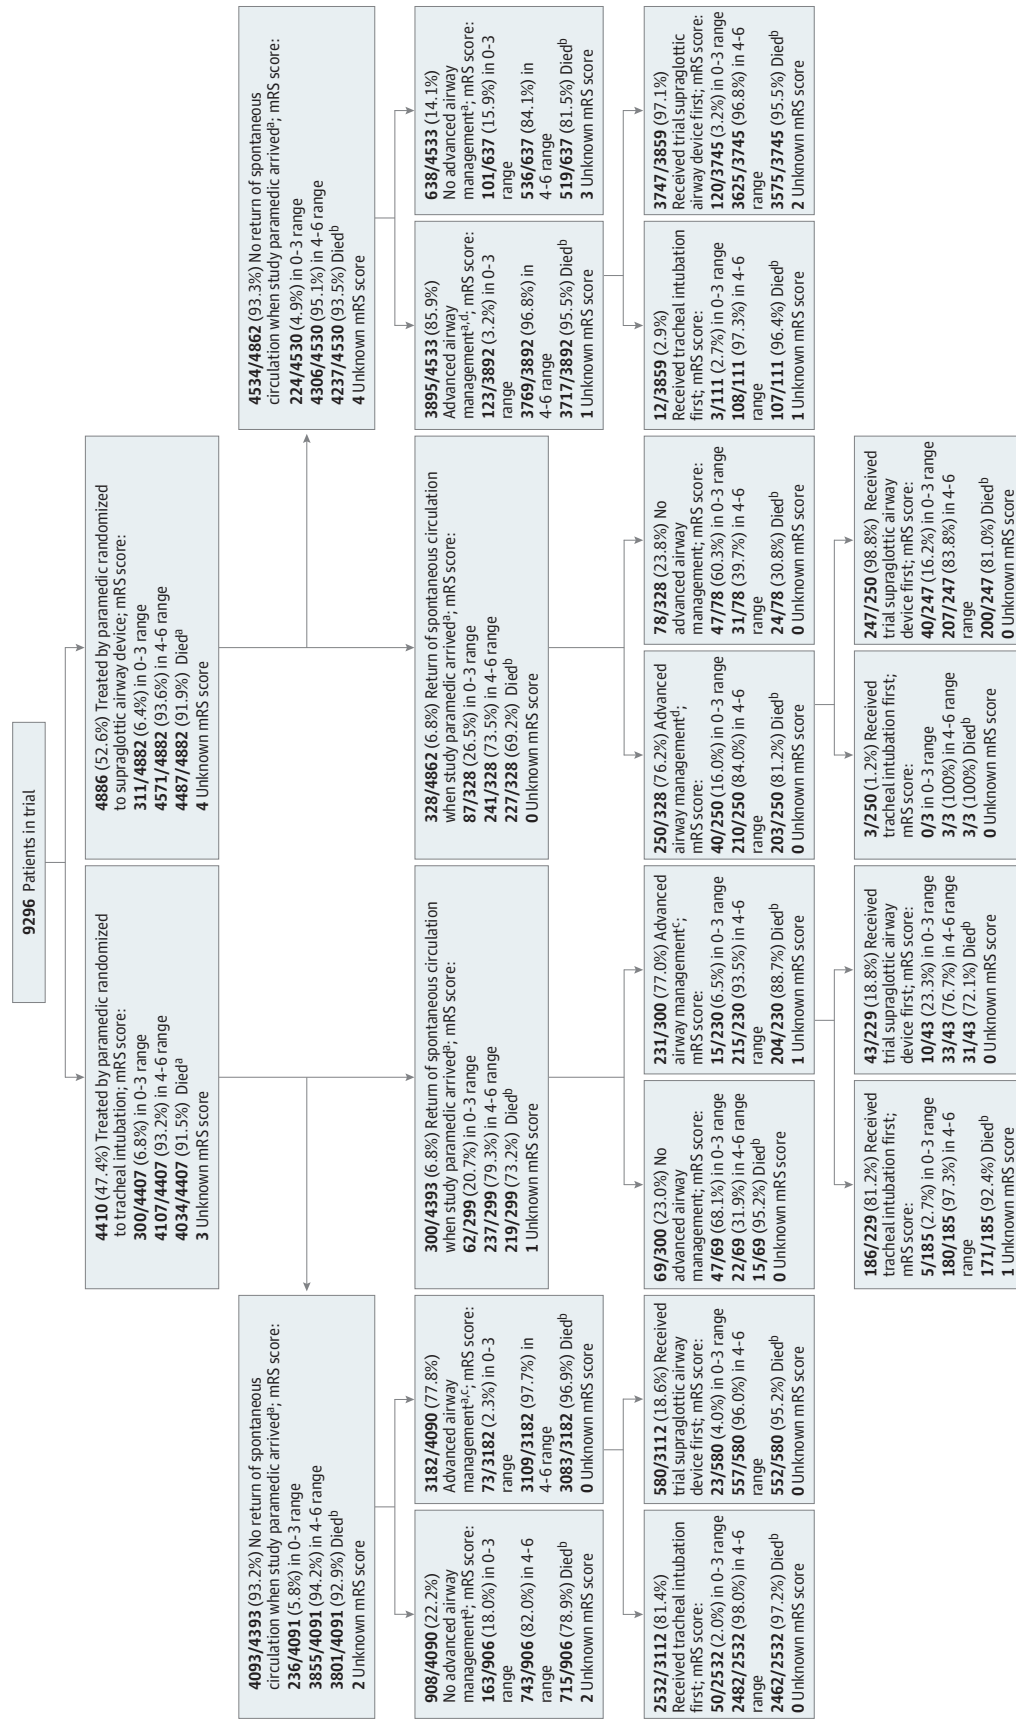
9296 Patients in trial

4410 (47.4%) Treated by paramedic randomized to tracheal intubation; mRS score:
300/4407 (6.8%) in 0-3 range
4107/4407 (93.2%) in 4-6 range
4034/4407 (91.5%) Died$^{a}$
3 Unknown mRS score

4886 (52.6%) Treated by paramedic randomized to supraglottic airway device; mRS score:
311/4882 (6.4%) in 0-3 range
4571/4882 (93.6%) in 4-6 range
4487/4882 (91.9%) Died$^{a}$
4 Unknown mRS score

4093/4393 (93.2%) No return of spontaneous circulation when study paramedic arrived$^{a}$; mRS score:
236/4091 (5.8%) in 0-3 range
3855/4091 (94.2%) in 4-6 range
3801/4091 (92.9%) Died$^{b}$
2 Unknown mRS score

300/4393 (6.8%) Return of spontaneous circulation when study paramedic arrived$^{a}$; mRS score:
62/299 (20.7%) in 0-3 range
237/299 (79.3%) in 4-6 range
219/299 (73.2%) Died$^{b}$
1 Unknown mRS score

328/4862 (6.8%) Return of spontaneous circulation when study paramedic arrived$^{a}$; mRS score:
87/328 (26.5%) in 0-3 range
241/328 (73.5%) in 4-6 range
227/328 (69.2%) Died$^{b}$
0 Unknown mRS score

4534/4862 (93.3%) No return of spontaneous circulation when study paramedic arrived$^{a}$; mRS score:
224/4530 (4.9%) in 0-3 range
4306/4530 (95.1%) in 4-6 range
4237/4530 (93.5%) Died$^{b}$
4 Unknown mRS score

908/4090 (22.2%) No advanced airway management$^{a}$; mRS score:
163/906 (18.0%) in 0-3 range
743/906 (82.0%) in 4-6 range
715/906 (78.9%) Died$^{b}$
2 Unknown mRS score

3182/4090 (77.8%) Advanced airway management$^{a,c}$; mRS score:
73/3182 (2.3%) in 0-3 range
3109/3182 (97.7%) in 4-6 range
3083/3182 (96.9%) Died$^{b}$
0 Unknown mRS score

69/300 (23.0%) No advanced airway management; mRS score:
47/69 (68.1%) in 0-3 range
22/69 (31.9%) in 4-6 range
15/69 (95.2%) Died$^{b}$
0 Unknown mRS score

231/300 (77.0%) Advanced airway management$^{c}$; mRS score:
15/230 (6.5%) in 0-3 range
215/230 (93.5%) in 4-6 range
204/230 (88.7%) Died$^{b}$
1 Unknown mRS score

250/328 (76.2%) Advanced airway management$^{d}$; mRS score:
40/250 (16.0%) in 0-3 range
210/250 (84.0%) in 4-6 range
203/250 (81.2%) Died$^{b}$
0 Unknown mRS score

78/328 (23.8%) No advanced airway management; mRS score:
47/78 (60.3%) in 0-3 range
31/78 (39.7%) in 4-6 range
24/78 (30.8%) Died$^{b}$
0 Unknown mRS score

3895/4533 (85.9%) Advanced airway management$^{a,d}$; mRS score:
123/3892 (3.2%) in 0-3 range
3769/3892 (96.8%) in 4-6 range
3717/3892 (95.5%) Died$^{b}$
1 Unknown mRS score

638/4533 (14.1%) No advanced airway management$^{a}$; mRS score:
101/637 (15.9%) in 0-3 range
536/637 (84.1%) in 4-6 range
519/637 (81.5%) Died$^{b}$
3 Unknown mRS score

2532/3112 (81.4%) Received tracheal intubation first; mRS score:
50/2532 (2.0%) in 0-3 range
2482/2532 (98.0%) in 4-6 range
2462/2532 (97.2%) Died$^{b}$
0 Unknown mRS score

580/3112 (18.6%) Received trial supraglottic airway device first; mRS score:
23/580 (4.0%) in 0-3 range
557/580 (96.0%) in 4-6 range
552/580 (95.2%) Died$^{b}$
0 Unknown mRS score

186/229 (81.2%) Received tracheal intubation first; mRS score:
5/185 (2.7%) in 0-3 range
180/185 (97.3%) in 4-6 range
171/185 (92.4%) Died$^{b}$
1 Unknown mRS score

43/229 (18.8%) Received trial supraglottic airway device first; mRS score:
10/43 (23.3%) in 0-3 range
33/43 (76.7%) in 4-6 range
31/43 (72.1%) Died$^{b}$
0 Unknown mRS score

3/250 (1.2%) Received tracheal intubation first; mRS score:
0/3 in 0-3 range
3/3 (100%) in 4-6 range
3/3 (100%) Died$^{b}$
0 Unknown mRS score

247/250 (98.8%) Received trial supraglottic airway device first; mRS score:
40/247 (16.2%) in 0-3 range
207/247 (83.8%) in 4-6 range
200/247 (81.0%) Died$^{b}$
0 Unknown mRS score

12/3859 (2.9%) Received tracheal intubation first; mRS score:
3/111 (2.7%) in 0-3 range
108/111 (97.3%) in 4-6 range
107/111 (96.4%) Died$^{b}$
1 Unknown mRS score

3747/3859 (97.1%) Received trial supraglottic airway device first; mRS score:
120/3745 (3.2%) in 0-3 range
3625/3745 (96.8%) in 4-6 range
3575/3745 (95.5%) Died$^{b}$
2 Unknown mRS score